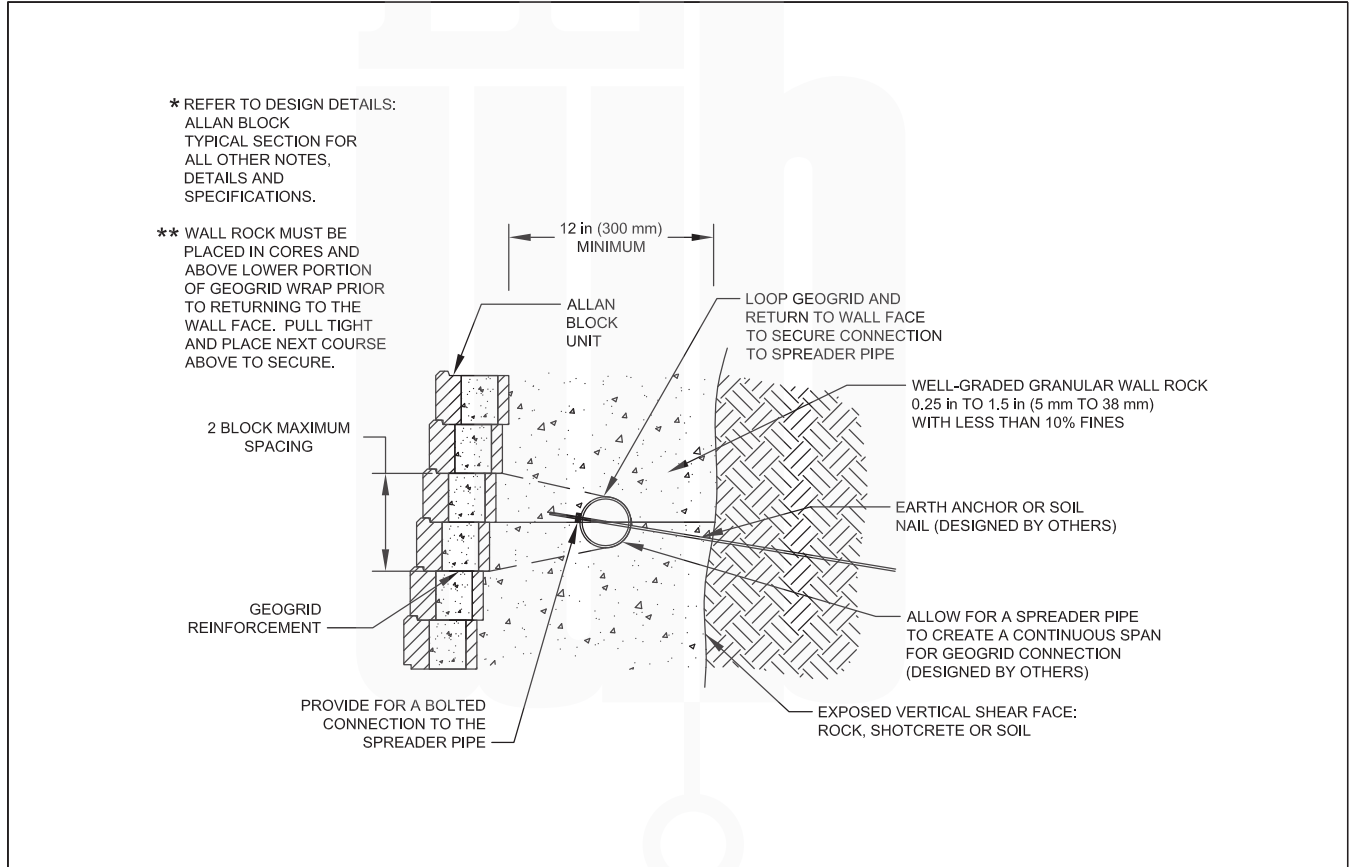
* REFER TO DESIGN DETAILS: ALLAN BLOCK TYPICAL SECTION FOR ALL OTHER NOTES, DETAILS AND SPECIFICATIONS.

** WALL ROCK MUST BE PLACED IN CORES AND ABOVE LOWER PORTION OF GEOGRID WRAP PRIOR TO RETURNING TO THE WALL FACE. PULL TIGHT AND PLACE NEXT COURSE ABOVE TO SECURE.

12 in (300 mm) MINIMUM

ALLAN BLOCK UNIT

LOOP GEOGRID AND RETURN TO WALL FACE TO SECURE CONNECTION TO SPREADER PIPE

WELL-GRADED GRANULAR WALL ROCK 0.25 in TO 1.5 in (5 mm TO 38 mm) WITH LESS THAN 10% FINES

2 BLOCK MAXIMUM SPACING

EARTH ANCHOR OR SOIL NAIL (DESIGNED BY OTHERS)

GEOGRID REINFORCEMENT

ALLOW FOR A SPREADER PIPE TO CREATE A CONTINUOUS SPAN FOR GEOGRID CONNECTION (DESIGNED BY OTHERS)

PROVIDE FOR A BOLTED CONNECTION TO THE SPREADER PIPE

EXPOSED VERTICAL SHEAR FACE: ROCK, SHOTCRETE OR SOIL